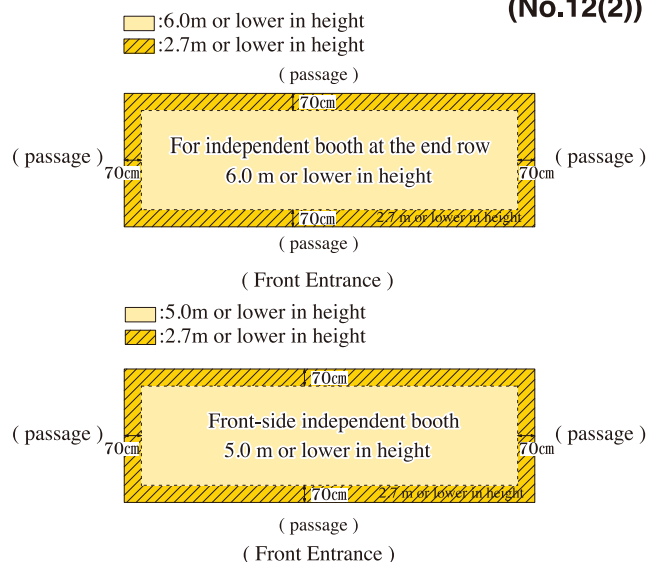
(No.12(2))

:6.0m or lower in height
:2.7m or lower in height

( passage )

70㎝

( passage )

70㎝

For independent booth at the end row
6.0 m or lower in height

70㎝

( passage )

70㎝

2.7 m or lower in height

( passage )

( Front Entrance )

:5.0m or lower in height
:2.7m or lower in height

70㎝

( passage )

70㎝

Front-side independent booth
5.0 m or lower in height

70㎝

( passage )

70㎝

2.7 m or lower in height

( passage )

( Front Entrance )